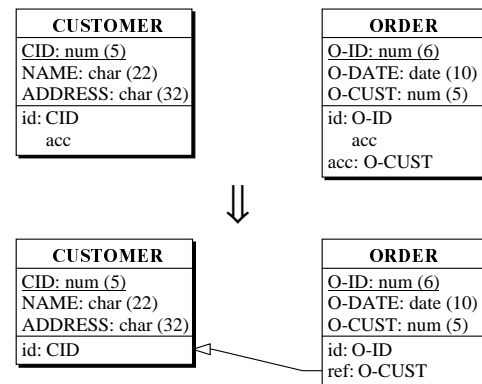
CUSTOMER
CID: num (5)
NAME: char (22)
ADDRESS: char (32)
id: CID
acc

ORDER
O-ID: num (6)
O-DATE: date (10)
O-CUST: num (5)
id: O-ID
acc
acc: O-CUST

⇓

CUSTOMER
CID: num (5)
NAME: char (22)
ADDRESS: char (32)
id: CID

ORDER
O-ID: num (6)
O-DATE: date (10)
O-CUST: num (5)
id: O-ID
ref: O-CUST